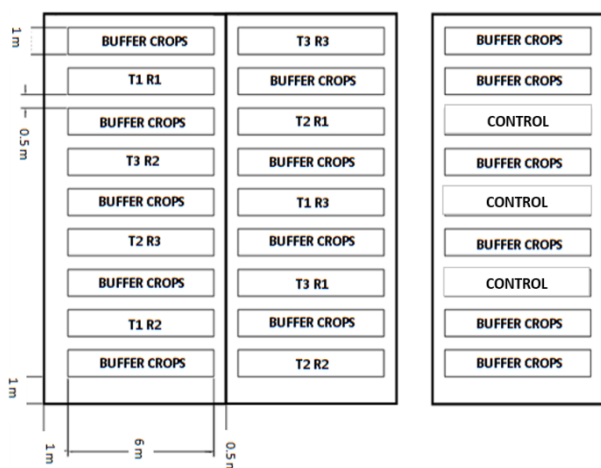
1 m
0.5 m
1 m
1 m
6 m
0.5 m

BUFFER CROPS
T1 R1
BUFFER CROPS
T3 R2
BUFFER CROPS
T2 R3
BUFFER CROPS
T1 R2
BUFFER CROPS

T3 R3
BUFFER CROPS
T2 R1
BUFFER CROPS
T1 R3
BUFFER CROPS
T3 R1
BUFFER CROPS
T2 R2

BUFFER CROPS
BUFFER CROPS
CONTROL
BUFFER CROPS
CONTROL
BUFFER CROPS
CONTROL
BUFFER CROPS
BUFFER CROPS